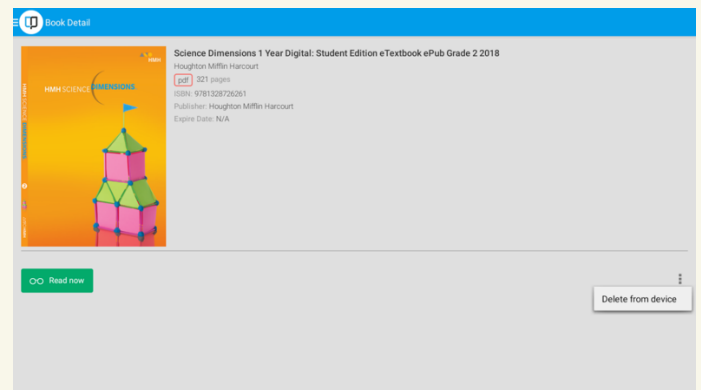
Book Detail

HMH SCIENCE DIMENSIONS

Science Dimensions 1 Year Digital: Student Edition eTextbook ePub Grade 2 2018

Houghton Mifflin Harcourt

pdf 321 pages

ISBN: 9781328726261

Publisher: Houghton Mifflin Harcourt

Expire Date: N/A

Read now

Delete from device